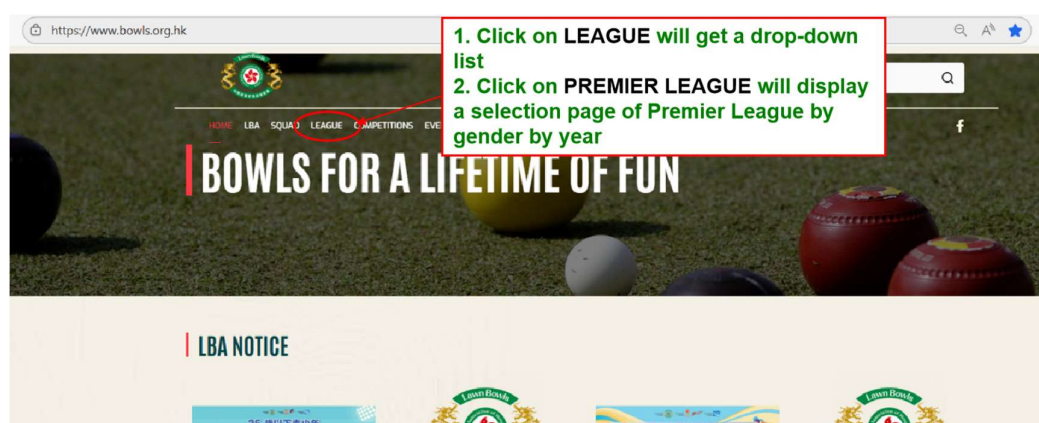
https://www.bowls.org.hk

1. Click on LEAGUE will get a drop-down list
2. Click on PREMIER LEAGUE will display a selection page of Premier League by gender by year

HOME LBA SQUAD LEAGUE COMPETITIONS EVE

BOWLS FOR A LIFETIME OF FUN

LBA NOTICE

Lawn Bowls

Lawn Bowls